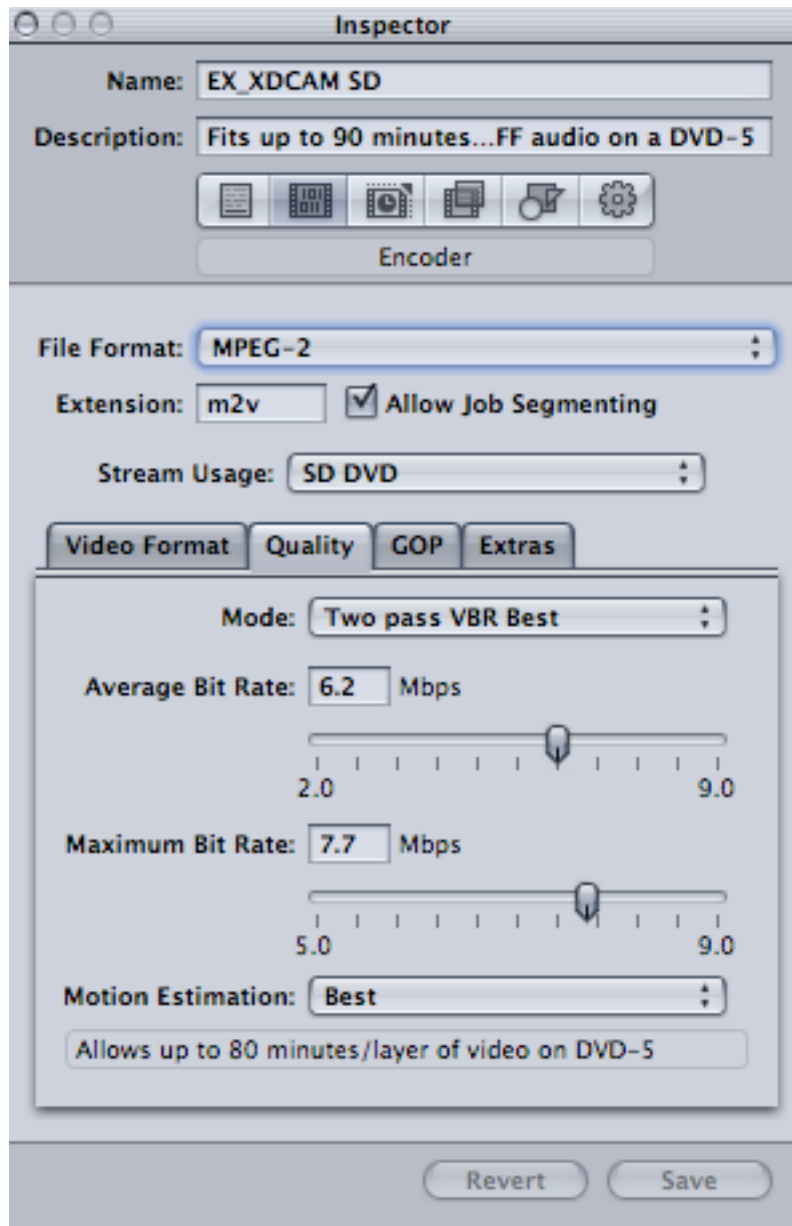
Inspector

Name: EX_XDCAM SD

Description: Fits up to 90 minutes...FF audio on a DVD-5

Encoder

File Format: MPEG-2

Extension: m2v

Allow Job Segmenting

Stream Usage: SD DVD

Video Format | Quality | GOP | Extras

Mode: Two pass VBR Best

Average Bit Rate: 6.2 Mbps

2.0 9.0

Maximum Bit Rate: 7.7 Mbps

5.0 9.0

Motion Estimation: Best

Allows up to 80 minutes/layer of video on DVD-5

Revert Save